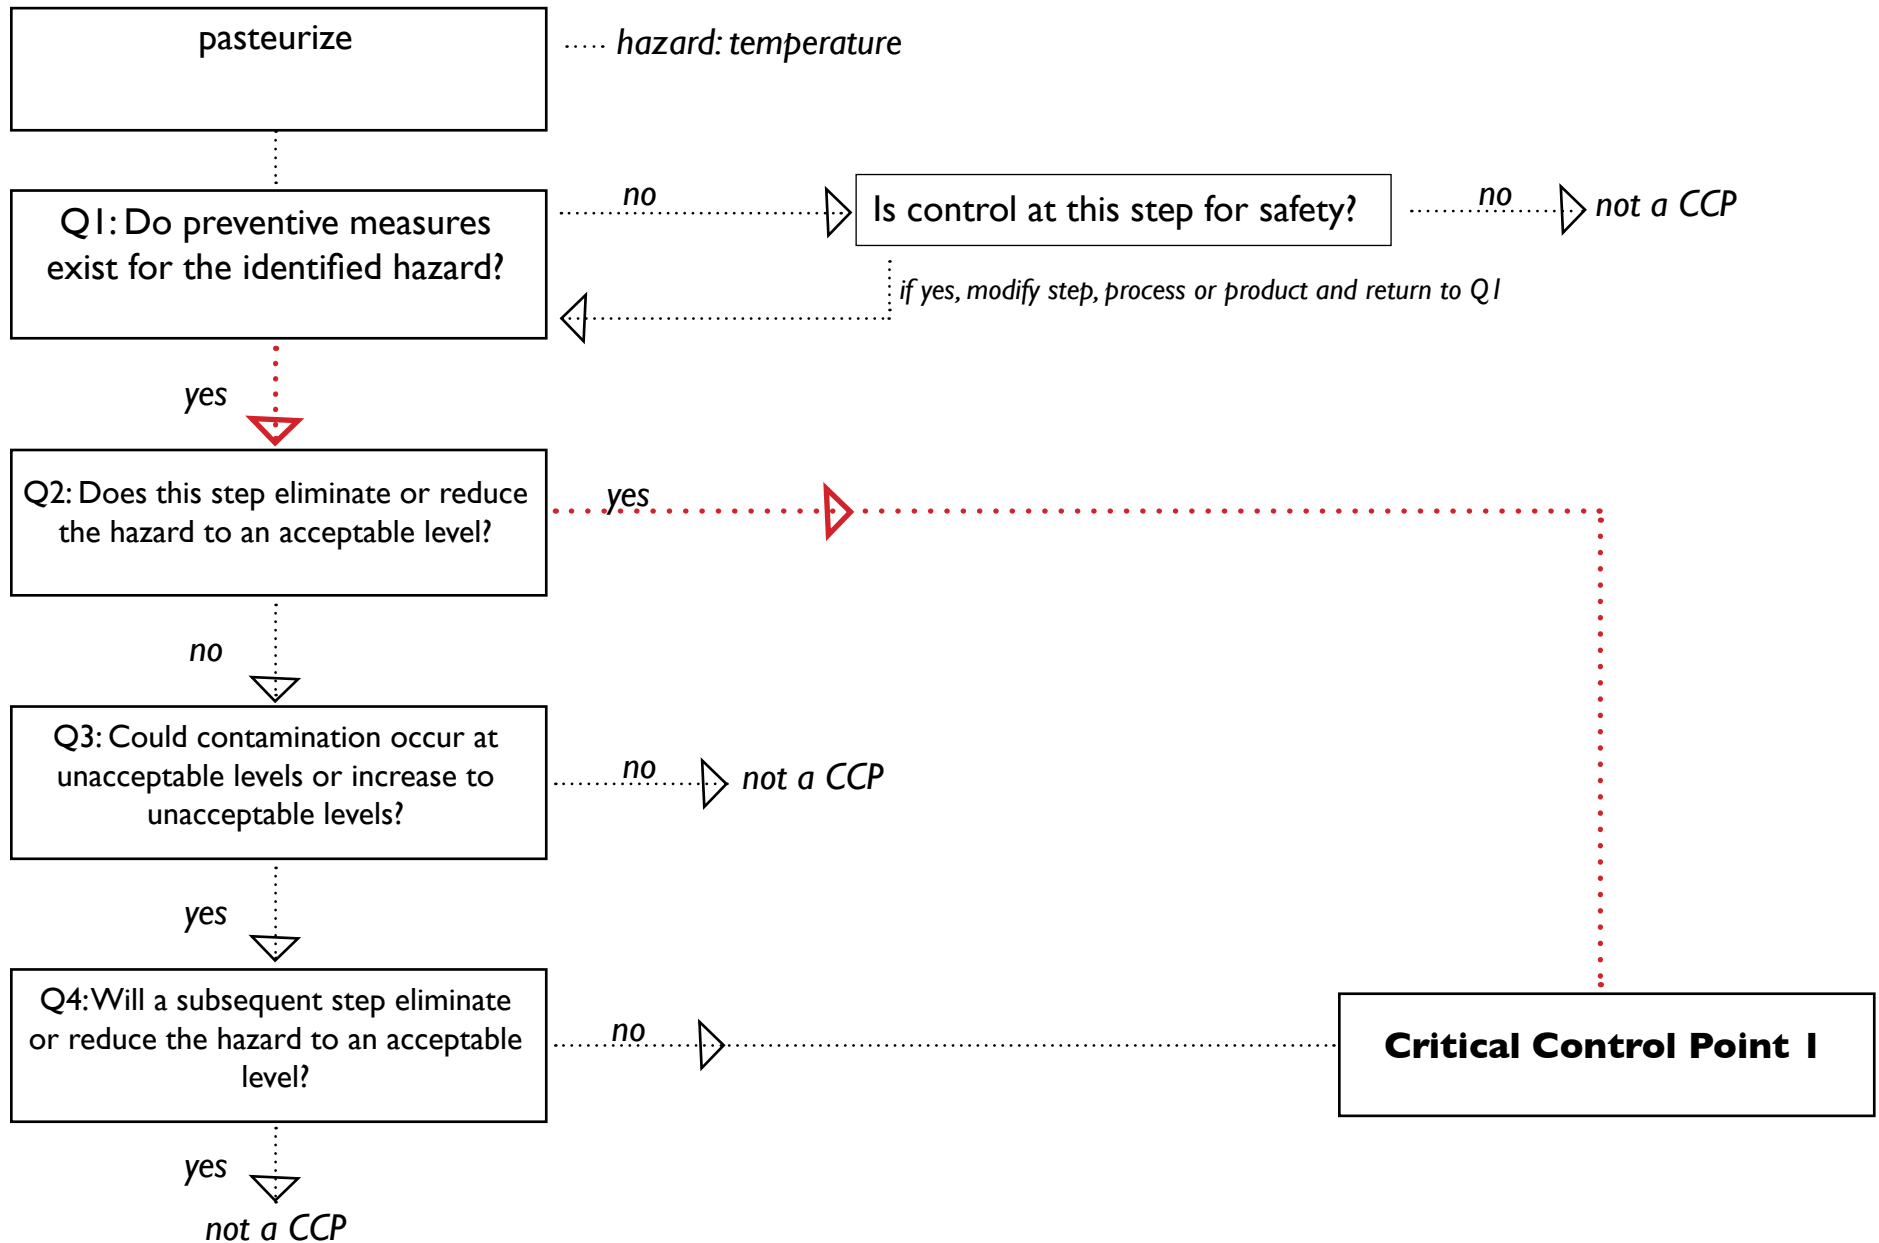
pasteurize

hazard: temperature

Q1: Do preventive measures exist for the identified hazard?

no

Is control at this step for safety?

no

not a CCP

if yes, modify step, process or product and return to Q1

yes

Q2: Does this step eliminate or reduce the hazard to an acceptable level?

yes

no

Q3: Could contamination occur at unacceptable levels or increase to unacceptable levels?

no

not a CCP

yes

Q4: Will a subsequent step eliminate or reduce the hazard to an acceptable level?

no

Critical Control Point 1

yes

not a CCP